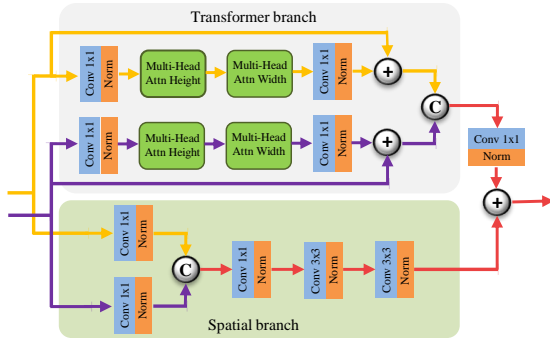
Transformer branch

Conv 1x1
Norm
Multi-Head Attn Height
Multi-Head Attn Width
Conv 1x1
Norm
+

C

Conv 1x1
Norm
Multi-Head Attn Height
Multi-Head Attn Width
Conv 1x1
Norm
+

Conv 1x1
Norm
+

Conv 1x1
Norm
C
Conv 1x1
Norm
Conv 3x3
Norm
Conv 3x3
Norm

Conv 1x1
Norm

Spatial branch